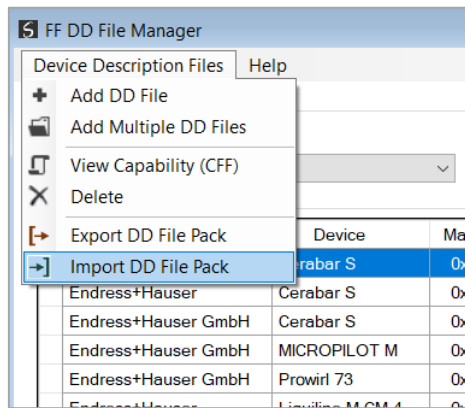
FF DD File Manager

Device Description Files Help

Add DD File
Add Multiple DD Files
View Capability (CFF)
Delete
Export DD File Pack
Import DD File Pack

| | Device | Ma |
|---|---|---|
| | Cerabar S | 0x |
| Endress+Hauser | Cerabar S | 0x |
| Endress+Hauser GmbH | Cerabar S | 0x |
| Endress+Hauser GmbH | MICROPILOT M | 0x |
| Endress+Hauser GmbH | Prowirl 73 | 0x |
| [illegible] | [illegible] | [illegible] |